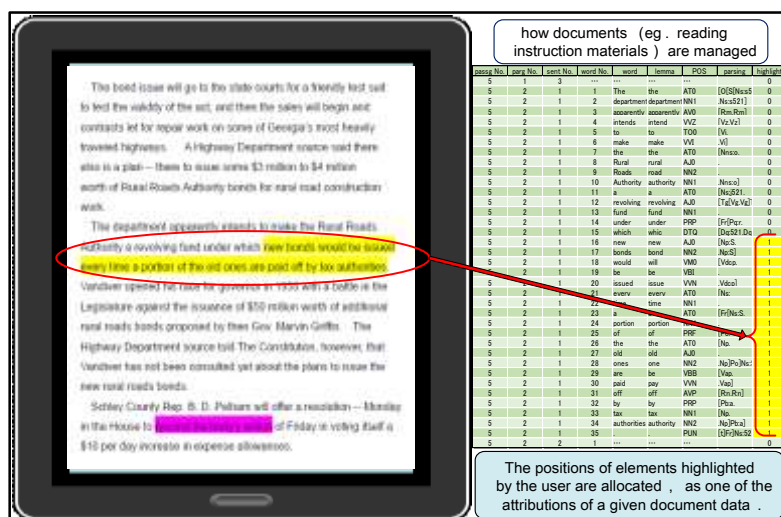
The bond issue will go to the state courts for a friendly test suit to test the validity of the act, and then the sales will begin and contracts let for repair work on some of Georgia's most heavily traveled highways. A Highway Department source said there also is a plan -- there to issue some $3 million to $4 million worth of Rural Roads Authority bonds for rural road construction work.

The department apparently intends to make the Rural Roads Authority a revolving fund under which new bonds would be issued every time a portion of the old ones are paid off by tax authorities. Vandiver opened his race for governor in 1958 with a battle in the Legislature against the issuance of $50 million worth of additional rural roads bonds proposed by then Gov. Marvin Griffin. The Highway Department source told The Constitution, however, that Vandiver has not been consulted yet about the plans to issue the new rural roads bonds.

Schley County Rep. B. D. Pelham will offer a resolution -- Monday in the House to rescind the body's action of Friday in voting itself a $10 per day increase in expense allowances.

how documents (eg . reading instruction materials ) are managed

| passg No. | parg No. | sent No. | word No. | word | lemma | POS | parsing | highlight |
|---|---|---|---|---|---|---|---|---|
| 5 | 1 | 3 | ... | ... | ... | ... | ... | ... |
| 5 | 2 | 1 | 1 | The | the | AT0 | [O[S[Ns:s5 | 0 |
| 5 | 2 | 1 | 2 | department | department | NN1 | .Ns:s521] | 0 |
| 5 | 2 | 1 | 3 | apparently | apparently | AV0 | [Rm:Rm] | 0 |
| 5 | 2 | 1 | 4 | intends | intend | VVZ | [Vz.Vz] | 0 |
| 5 | 2 | 1 | 5 | to | to | TO0 | [Vi. | 0 |
| 5 | 2 | 1 | 6 | make | make | VVI | Vi] | 0 |
| 5 | 2 | 1 | 7 | the | the | AT0 | [Nns:o. | 0 |
| 5 | 2 | 1 | 8 | Rural | rural | AJ0 | | 0 |
| 5 | 2 | 1 | 9 | Roads | road | NN2 | | 0 |
| 5 | 2 | 1 | 10 | Authority | authority | NN1 | .Nns:o] | 0 |
| 5 | 2 | 1 | 11 | a | a | AT0 | [Ns:521. | 0 |
| 5 | 2 | 1 | 12 | revolving | revolving | AJ0 | [Tg[Vg.Vg] | 0 |
| 5 | 2 | 1 | 13 | fund | fund | NN1 | | 0 |
| 5 | 2 | 1 | 14 | under | under | PRP | [Fr[Pcr. | 0 |
| 5 | 2 | 1 | 15 | which | whic | DTQ | [Dq:521.Dq | 0 |
| 5 | 2 | 1 | 16 | new | new | AJ0 | [Np:S. | 1 |
| 5 | 2 | 1 | 17 | bonds | bond | NN2 | .No:S] | 1 |
| 5 | 2 | 1 | 18 | would | wil | VM0 | [Vdcp. | 1 |
| 5 | 2 | 1 | 19 | be | be | VBI | | 1 |
| 5 | 2 | 1 | 20 | issued | issue | VVN | .Vdcp] | 1 |
| 5 | 2 | 1 | 21 | every | every | AV0 | [Ns: | 1 |
| 5 | 2 | 1 | 22 | time | time | NN1 | | 1 |
| 5 | 2 | 1 | 23 | a | a | AT0 | [Fr[Ns:S. | 1 |
| 5 | 2 | 1 | 24 | portion | portion | NN1 | | 1 |
| 5 | 2 | 1 | 25 | of | of | PRF | | 1 |
| 5 | 2 | 1 | 26 | the | the | AT0 | [Np. | 1 |
| 5 | 2 | 1 | 27 | old | old | AJ0 | | 1 |
| 5 | 2 | 1 | 28 | ones | one | NN2 | .Np]Po]Ns: | 1 |
| 5 | 2 | 1 | 29 | are | be | VBB | [Vap. | 1 |
| 5 | 2 | 1 | 30 | paid | pay | VVN | .Vap] | 1 |
| 5 | 2 | 1 | 31 | off | off | AVP | [Rn.Rn] | 1 |
| 5 | 2 | 1 | 32 | by | by | PRP | [Pba. | 1 |
| 5 | 2 | 1 | 33 | tax | tax | NN1 | [Np. | 1 |
| 5 | 2 | 1 | 34 | authorities | authority | NN2 | .Np]Pba] | 1 |
| 5 | 2 | 1 | 35 | . | . | PUN | [t[Fr]Ns:52 | 0 |
| 5 | 2 | 2 | 1 | ... | ... | ... | | 0 |

The positions of elements highlighted by the user are allocated , as one of the attributions of a given document data .